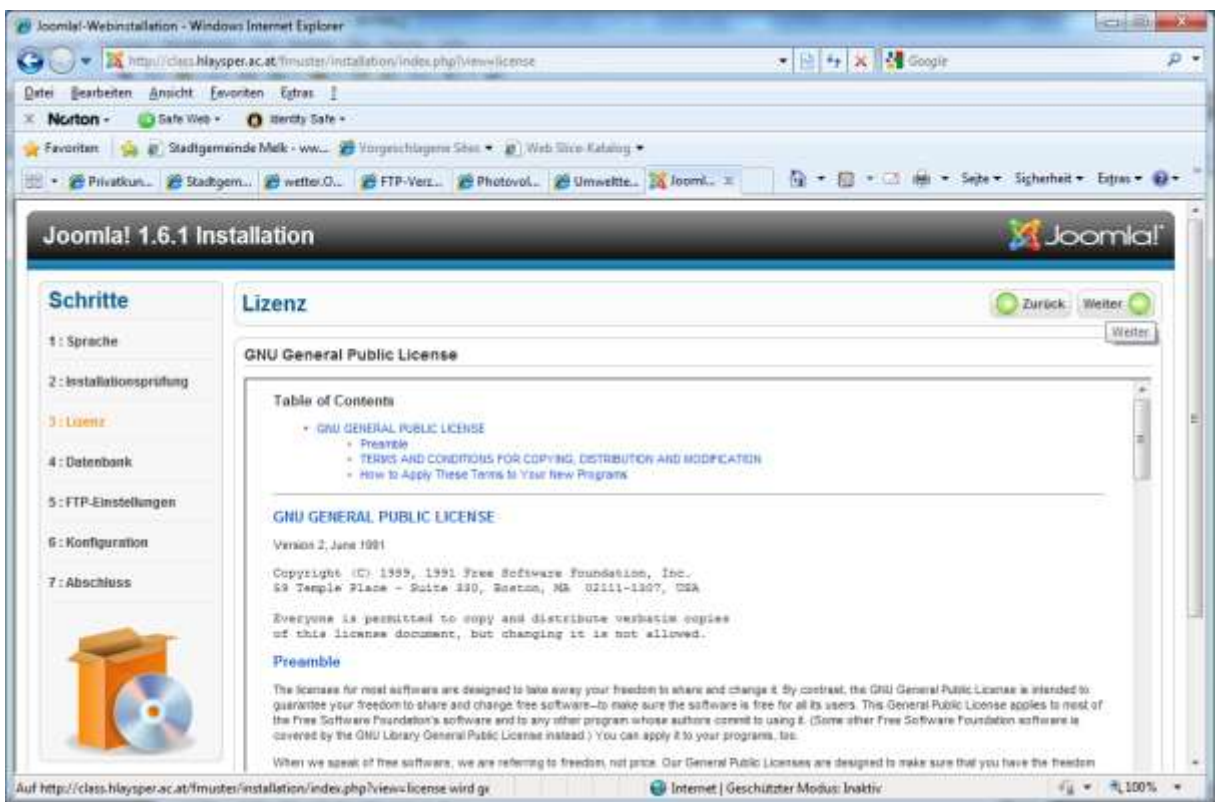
Joomla!-Webinstallation - Windows Internet Explorer

http://class.hlaysper.ac.at/fmuster/installation/index.php?view=license

Google

Datei Bearbeiten Ansicht Favoriten Extras ?

Norton - Safe Web - Identity Safe -

Favoriten Stadtgemeinde Melk - ww... Vorgeschlagene Sites - Web Slice-Katalog -

Privatkun... Stadtgem... wetter.O... FTP-Verz... Photovol... Umwelte... Jooml...

Seite - Sicherheit - Extras -

Joomla! 1.6.1 Installation

Joomla!

Schritte

1 : Sprache

2 : Installationsprüfung

3 : Lizenz

4 : Datenbank

5 : FTP-Einstellungen

6 : Konfiguration

7 : Abschluss

Lizenz

Zurück Weiter

Weiter

GNU General Public License

Table of Contents

- GNU GENERAL PUBLIC LICENSE
  - Preamble
  - TERMS AND CONDITIONS FOR COPYING, DISTRIBUTION AND MODIFICATION
  - How to Apply These Terms to Your New Programs

GNU GENERAL PUBLIC LICENSE

Version 2, June 1991

Copyright (C) 1989, 1991 Free Software Foundation, Inc.
59 Temple Place - Suite 330, Boston, MA 02111-1307, USA

Everyone is permitted to copy and distribute verbatim copies
of this license document, but changing it is not allowed.

Preamble

The licenses for most software are designed to take away your freedom to share and change it. By contrast, the GNU General Public License is intended to guarantee your freedom to share and change free software--to make sure the software is free for all its users. This General Public License applies to most of the Free Software Foundation's software and to any other program whose authors commit to using it. (Some other Free Software Foundation software is covered by the GNU Library General Public License instead.) You can apply it to your programs, too.

When we speak of free software, we are referring to freedom, not price. Our General Public Licenses are designed to make sure that you have the freedom

Auf http://class.hlaysper.ac.at/fmuster/installation/index.php?view=license wird ge

Internet | Geschützter Modus: Inaktiv

100%